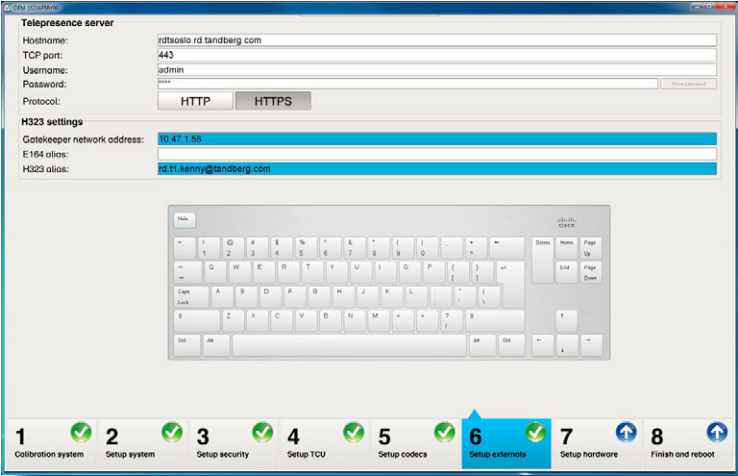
OEM 1C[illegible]

Telepresence server

Hostname: rdtsoslo.rd.tandberg.com

TCP port: 443

Username: admin

Password: ****

Show password

Protocol: HTTP HTTPS

H323 settings

Gatekeeper network address: 10.47.1.58

E164 alias:

H323 alias: rd.t1.kenny@tandberg.com

Hide

cisco

~ ` ! 1 @ 2 # 3 $ 4 % 5 ^ 6 & 7 * 8 ( 9 ) 0 _ - + = ←

Delete Home Page Up

→ Q W E R T Y U I O P { [ } ] ↵

End Page Down

Caps Lock A S D F G H J K L : ; " '

⇧ Z X C V B N M < , > . ? / ⇧

↑

Ctrl Alt Alt Ctrl ← ↓ →

1 Calibration system

2 Setup system

3 Setup security

4 Setup TCU

5 Setup codecs

6 Setup externals

7 Setup hardware

8 Finish and reboot